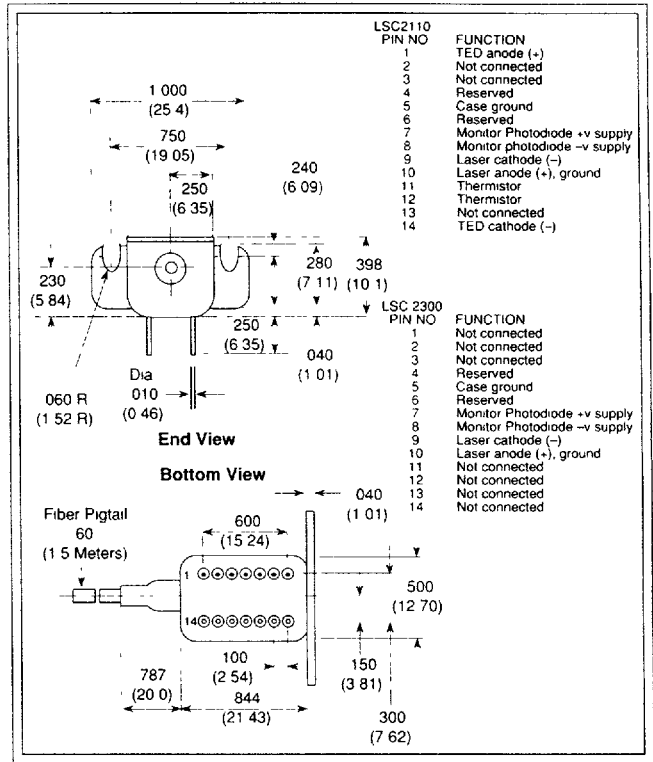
LSC2110

| PIN NO | FUNCTION |
|---|---|
| 1 | TED anode (+) |
| 2 | Not connected |
| 3 | Not connected |
| 4 | Reserved |
| 5 | Case ground |
| 6 | Reserved |
| 7 | Monitor Photodiode +v supply |
| 8 | Monitor photodiode –v supply |
| 9 | Laser cathode (–) |
| 10 | Laser anode (+), ground |
| 11 | Thermistor |
| 12 | Thermistor |
| 13 | Not connected |
| 14 | TED cathode (–) |

LSC 2300

| PIN NO | FUNCTION |
|---|---|
| 1 | Not connected |
| 2 | Not connected |
| 3 | Not connected |
| 4 | Reserved |
| 5 | Case ground |
| 6 | Reserved |
| 7 | Monitor Photodiode +v supply |
| 8 | Monitor Photodiode –v supply |
| 9 | Laser cathode (–) |
| 10 | Laser anode (+), ground |
| 11 | Not connected |
| 12 | Not connected |
| 13 | Not connected |
| 14 | Not connected |

1 000 (25 4)
750 (19 05)
250 (6 35)
240 (6 09)
230 (5 84)
280 (7 11)
398 (10 1)
250 (6 35)
040 (1 01)
Dia 010 (0 46)
060 R (1 52 R)

End View

Bottom View

040 (1 01)
Fiber Pigtail 60 (1 5 Meters)
600 (15 24)
1
14
500 (12 70)
100 (2 54)
150 (3 81)
787 (20 0)
844 (21 43)
300 (7 62)